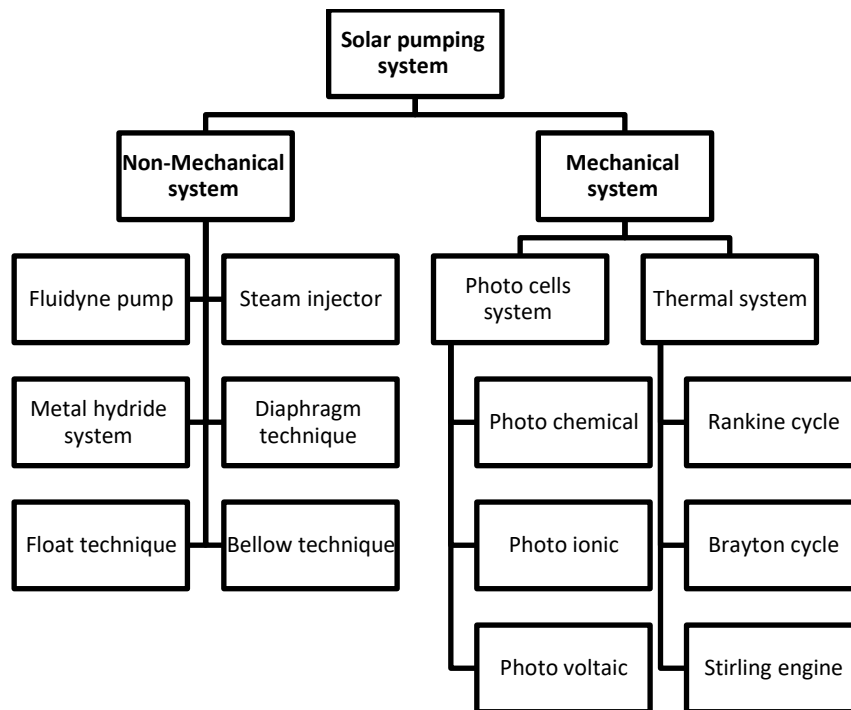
Solar pumping system

Non-Mechanical system

Mechanical system

Fluidyne pump

Steam injector

Metal hydride system

Diaphragm technique

Float technique

Bellow technique

Photo cells system

Thermal system

Photo chemical

Photo ionic

Photo voltaic

Rankine cycle

Brayton cycle

Stirling engine